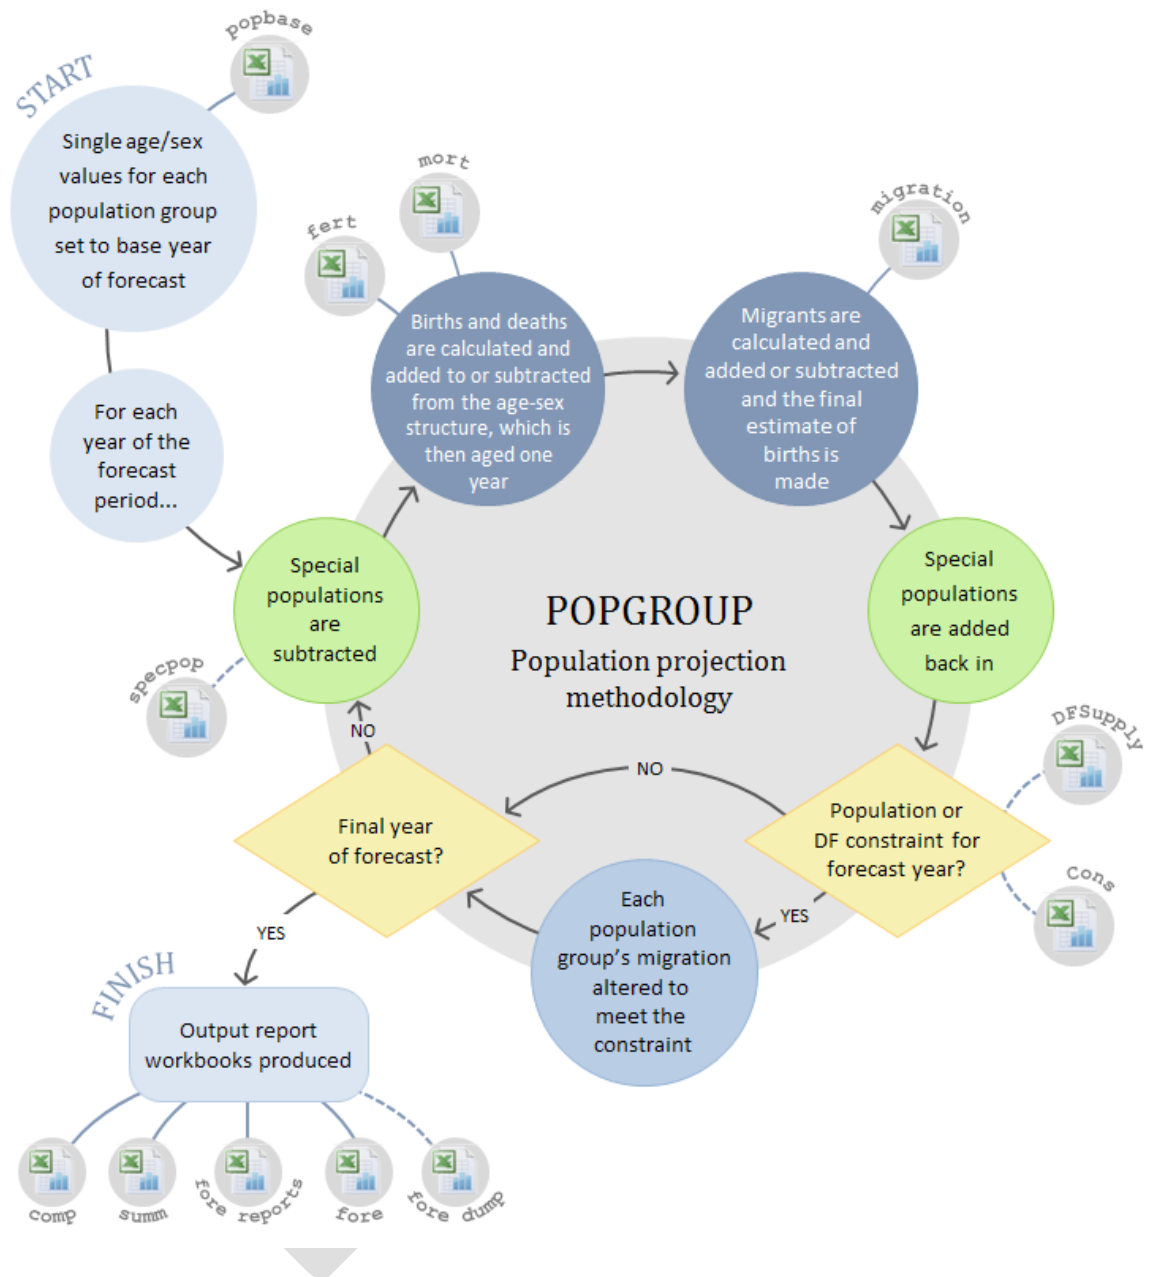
START

popbase

Single age/sex values for each population group set to base year of forecast

For each year of the forecast period...

fert

mort

Births and deaths are calculated and added to or subtracted from the age-sex structure, which is then aged one year

migration

Migrants are calculated and added or subtracted and the final estimate of births is made

Special populations are added back in

POPGROUP

Population projection methodology

Special populations are subtracted

specpop

NO

NO

DFSupply

Population or DF constraint for forecast year?

Cons

YES

Each population group's migration altered to meet the constraint

Final year of forecast?

YES

FINISH

Output report workbooks produced

comp

summ

fore reports

fore

fore dump